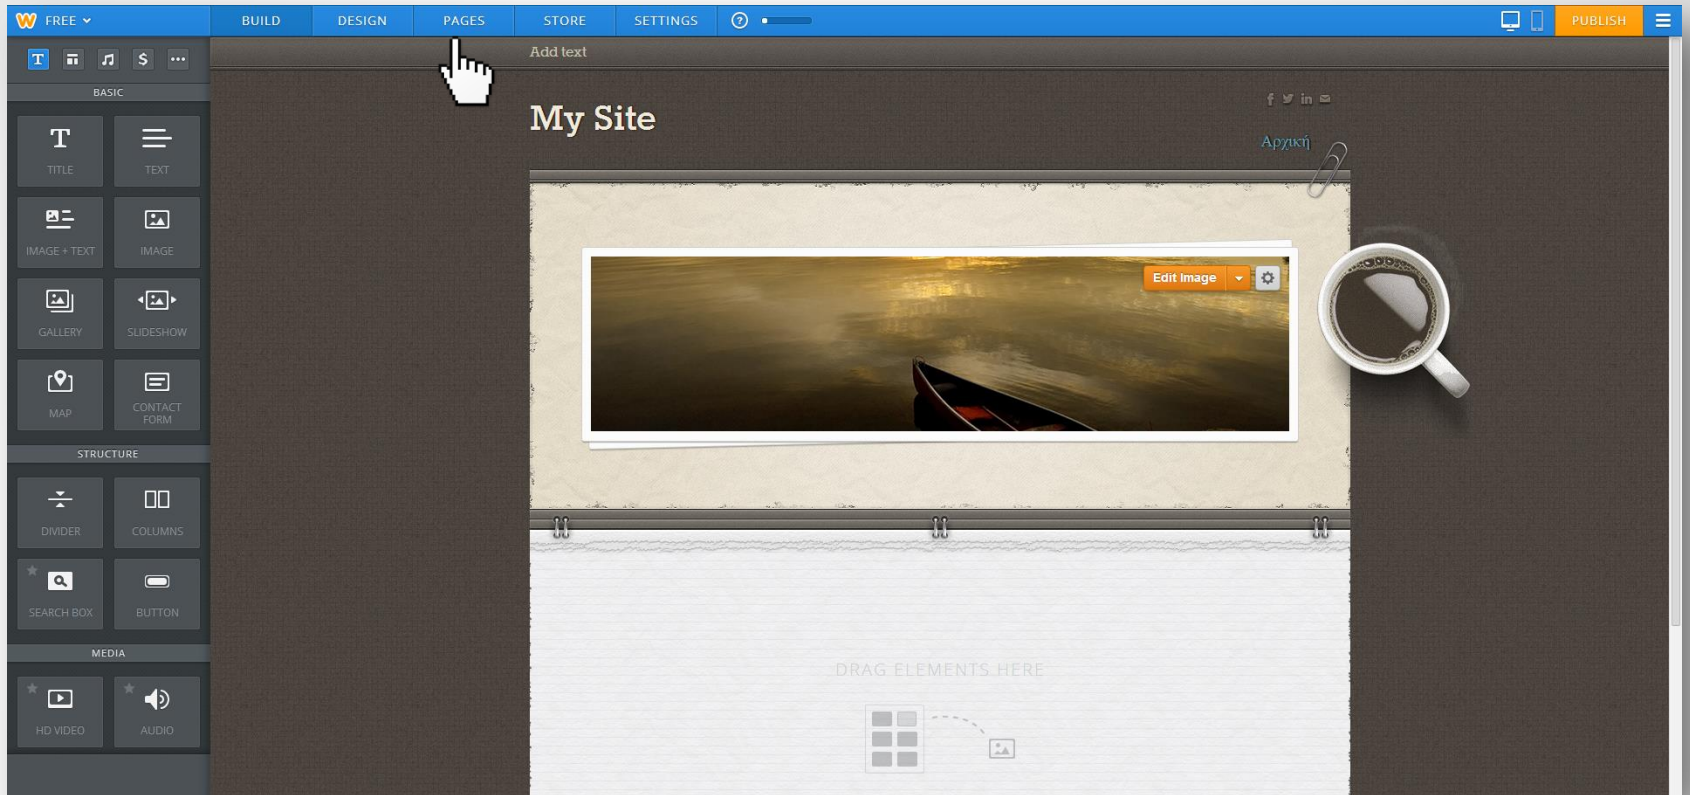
FREE
BUILD DESIGN PAGES STORE SETTINGS ? PUBLISH

BASIC
TITLE
TEXT
IMAGE + TEXT
IMAGE
GALLERY
SLIDESHOW
MAP
CONTACT FORM
STRUCTURE
DIVIDER
COLUMNS
SEARCH BOX
BUTTON
MEDIA
HD VIDEO
AUDIO

Add text

My Site

Αρχική

Edit Image

DRAG ELEMENTS HERE